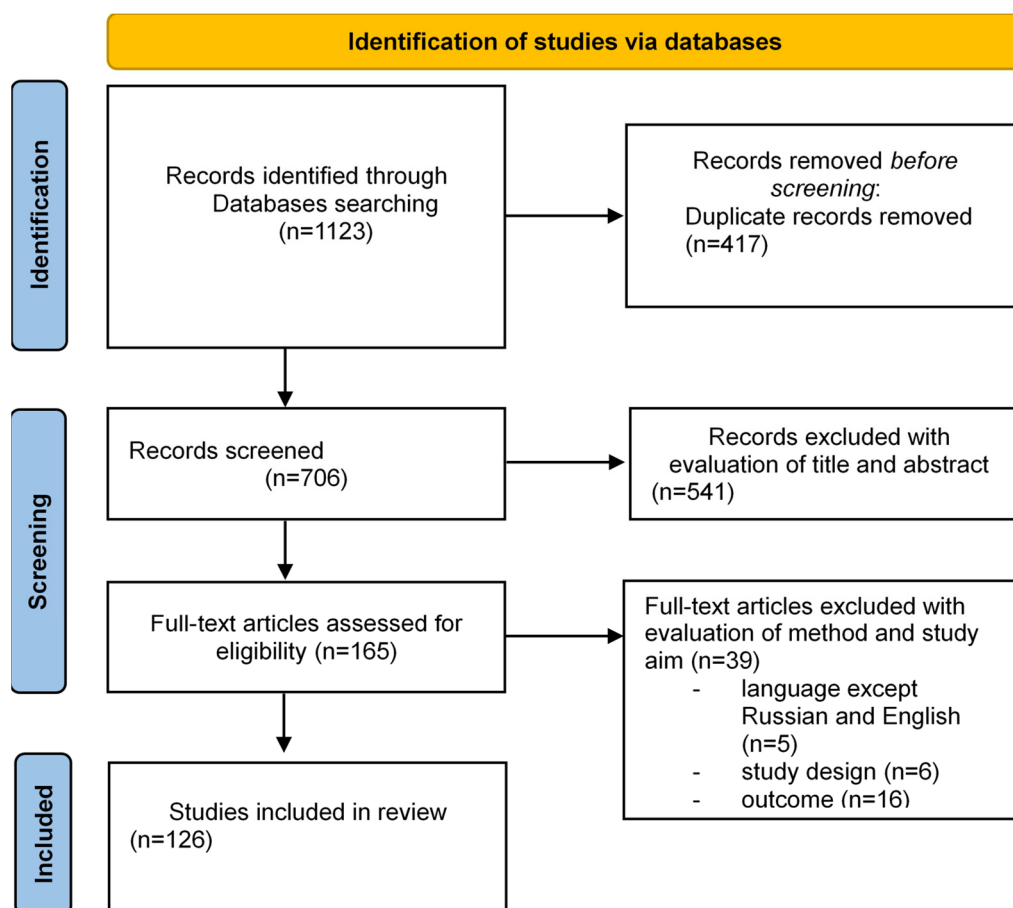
Identification of studies via databases

Identification

Records identified through Databases searching (n=1123)

Records removed *before screening*: Duplicate records removed (n=417)

Screening

Records screened (n=706)

Records excluded with evaluation of title and abstract (n=541)

Full-text articles assessed for eligibility (n=165)

Full-text articles excluded with evaluation of method and study aim (n=39)
- language except Russian and English (n=5)
- study design (n=6)
- outcome (n=16)

Included

Studies included in review (n=126)